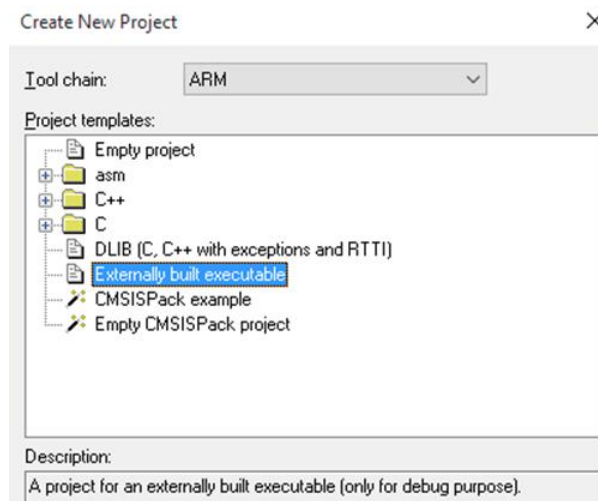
Create New Project

×

Tool chain: ARM

Project templates:

Empty project
asm
C++
C
DLIB (C, C++ with exceptions and RTTI)
Externally built executable
CMSISPack example
Empty CMSISPack project

Description:

A project for an externally built executable (only for debug purpose).